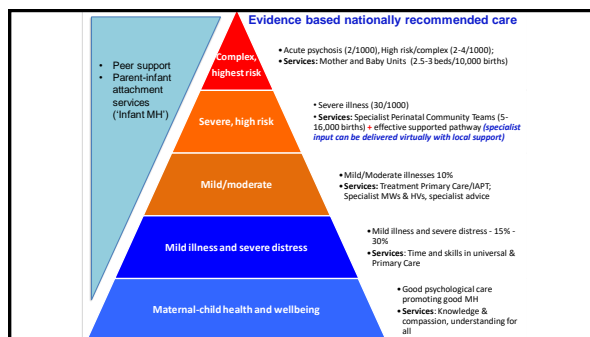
Evidence based nationally recommended care

• Peer support
• Parent-infant attachment services ('Infant MH')

Complex, highest risk

• Acute psychosis (2/1000), High risk/complex (2-4/1000);
• Services: Mother and Baby Units (2.5-3 beds/10,000 births)

Severe, high risk

• Severe illness (30/1000)
• Services: Specialist Perinatal Community Teams (5-16,000 births) + effective supported pathway (specialist input can be delivered virtually with local support)

Mild/moderate

• Mild/Moderate illnesses 10%
• Services: Treatment Primary Care/IAPT; Specialist MWs & HVs, specialist advice

Mild illness and severe distress

• Mild illness and severe distress - 15% - 30%
• Services: Time and skills in universal & Primary Care

Maternal-child health and wellbeing

• Good psychological care promoting good MH
• Services: Knowledge & compassion, understanding for all